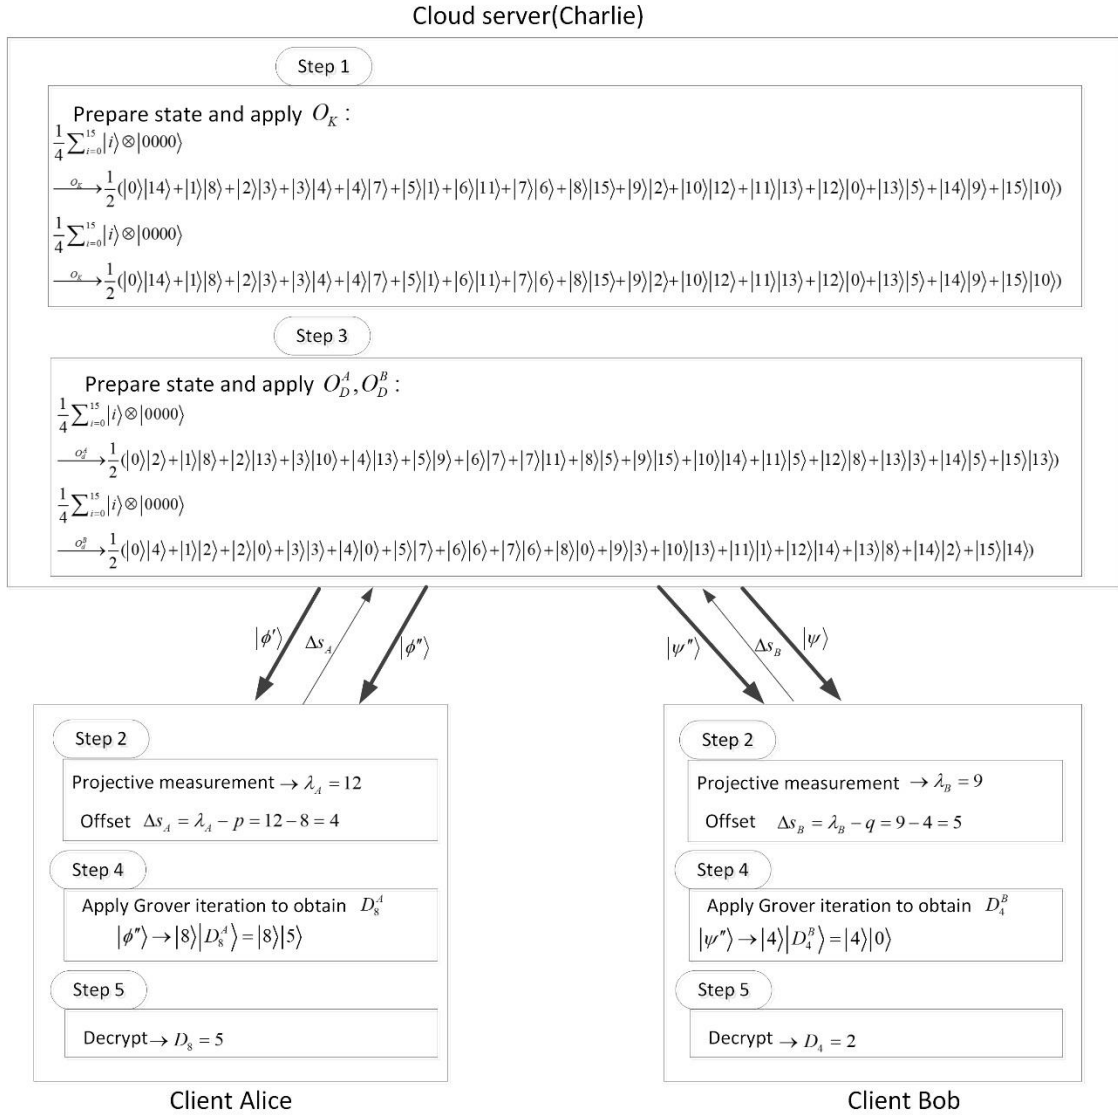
Cloud server(Charlie)

Step 1

Prepare state and apply $O_K$:

$\frac{1}{4}\sum_{i=0}^{15}|i\rangle\otimes|0000\rangle$

$\xrightarrow{O_K}\frac{1}{2}(|0\rangle|14\rangle+|1\rangle|8\rangle+|2\rangle|3\rangle+|3\rangle|4\rangle+|4\rangle|7\rangle+|5\rangle|1\rangle+|6\rangle|11\rangle+|7\rangle|6\rangle+|8\rangle|15\rangle+|9\rangle|2\rangle+|10\rangle|12\rangle+|11\rangle|13\rangle+|12\rangle|0\rangle+|13\rangle|5\rangle+|14\rangle|9\rangle+|15\rangle|10\rangle)$

$\frac{1}{4}\sum_{i=0}^{15}|i\rangle\otimes|0000\rangle$

$\xrightarrow{O_K}\frac{1}{2}(|0\rangle|14\rangle+|1\rangle|8\rangle+|2\rangle|3\rangle+|3\rangle|4\rangle+|4\rangle|7\rangle+|5\rangle|1\rangle+|6\rangle|11\rangle+|7\rangle|6\rangle+|8\rangle|15\rangle+|9\rangle|2\rangle+|10\rangle|12\rangle+|11\rangle|13\rangle+|12\rangle|0\rangle+|13\rangle|5\rangle+|14\rangle|9\rangle+|15\rangle|10\rangle)$

Step 3

Prepare state and apply $O_D^A, O_D^B$:

$\frac{1}{4}\sum_{i=0}^{15}|i\rangle\otimes|0000\rangle$

$\xrightarrow{O_D^A}\frac{1}{2}(|0\rangle|2\rangle+|1\rangle|8\rangle+|2\rangle|13\rangle+|3\rangle|10\rangle+|4\rangle|13\rangle+|5\rangle|9\rangle+|6\rangle|7\rangle+|7\rangle|11\rangle+|8\rangle|5\rangle+|9\rangle|15\rangle+|10\rangle|14\rangle+|11\rangle|5\rangle+|12\rangle|8\rangle+|13\rangle|3\rangle+|14\rangle|5\rangle+|15\rangle|13\rangle)$

$\frac{1}{4}\sum_{i=0}^{15}|i\rangle\otimes|0000\rangle$

$\xrightarrow{O_D^B}\frac{1}{2}(|0\rangle|4\rangle+|1\rangle|2\rangle+|2\rangle|0\rangle+|3\rangle|3\rangle+|4\rangle|0\rangle+|5\rangle|7\rangle+|6\rangle|6\rangle+|7\rangle|6\rangle+|8\rangle|0\rangle+|9\rangle|3\rangle+|10\rangle|13\rangle+|11\rangle|1\rangle+|12\rangle|14\rangle+|13\rangle|8\rangle+|14\rangle|2\rangle+|15\rangle|14\rangle)$

$|\phi'\rangle$ $\Delta s_A$ $|\phi''\rangle$

$|\psi''\rangle$ $\Delta s_B$ $|\psi\rangle$

Step 2

Projective measurement $\rightarrow \lambda_A = 12$

Offset $\Delta s_A = \lambda_A - p = 12 - 8 = 4$

Step 4

Apply Grover iteration to obtain $D_8^A$

$|\phi''\rangle \rightarrow |8\rangle|D_8^A\rangle = |8\rangle|5\rangle$

Step 5

Decrypt $\rightarrow D_8 = 5$

Client Alice

Step 2

Projective measurement $\rightarrow \lambda_B = 9$

Offset $\Delta s_B = \lambda_B - q = 9 - 4 = 5$

Step 4

Apply Grover iteration to obtain $D_4^B$

$|\psi''\rangle \rightarrow |4\rangle|D_4^B\rangle = |4\rangle|0\rangle$

Step 5

Decrypt $\rightarrow D_4 = 2$

Client Bob